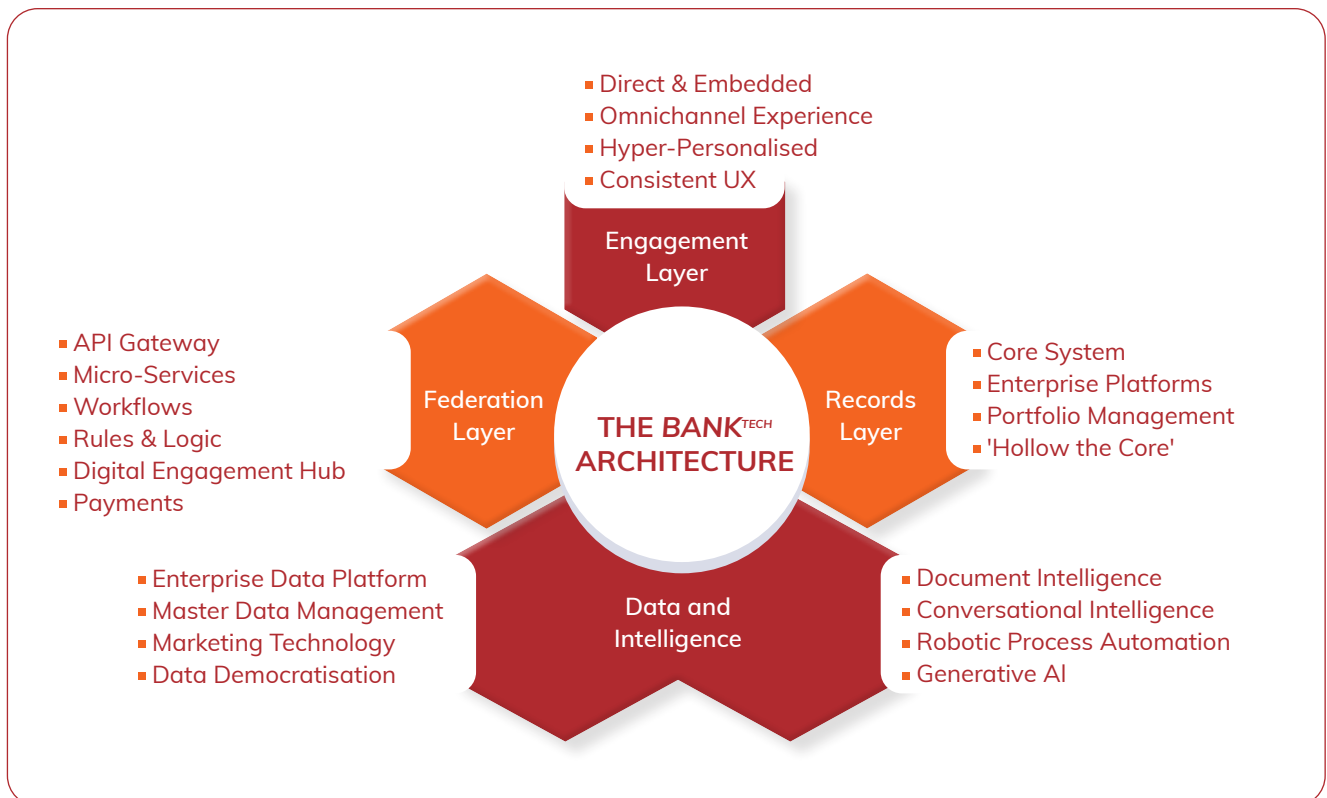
- Direct & Embedded
- Omnichannel Experience
- Hyper-Personalised
- Consistent UX

Engagement Layer

- API Gateway
- Micro-Services
- Workflows
- Rules & Logic
- Digital Engagement Hub
- Payments

Federation Layer

THE BANK$^{TECH}$ ARCHITECTURE

Records Layer

- Core System
- Enterprise Platforms
- Portfolio Management
- 'Hollow the Core'

- Enterprise Data Platform
- Master Data Management
- Marketing Technology
- Data Democratisation

Data and Intelligence

- Document Intelligence
- Conversational Intelligence
- Robotic Process Automation
- Generative AI